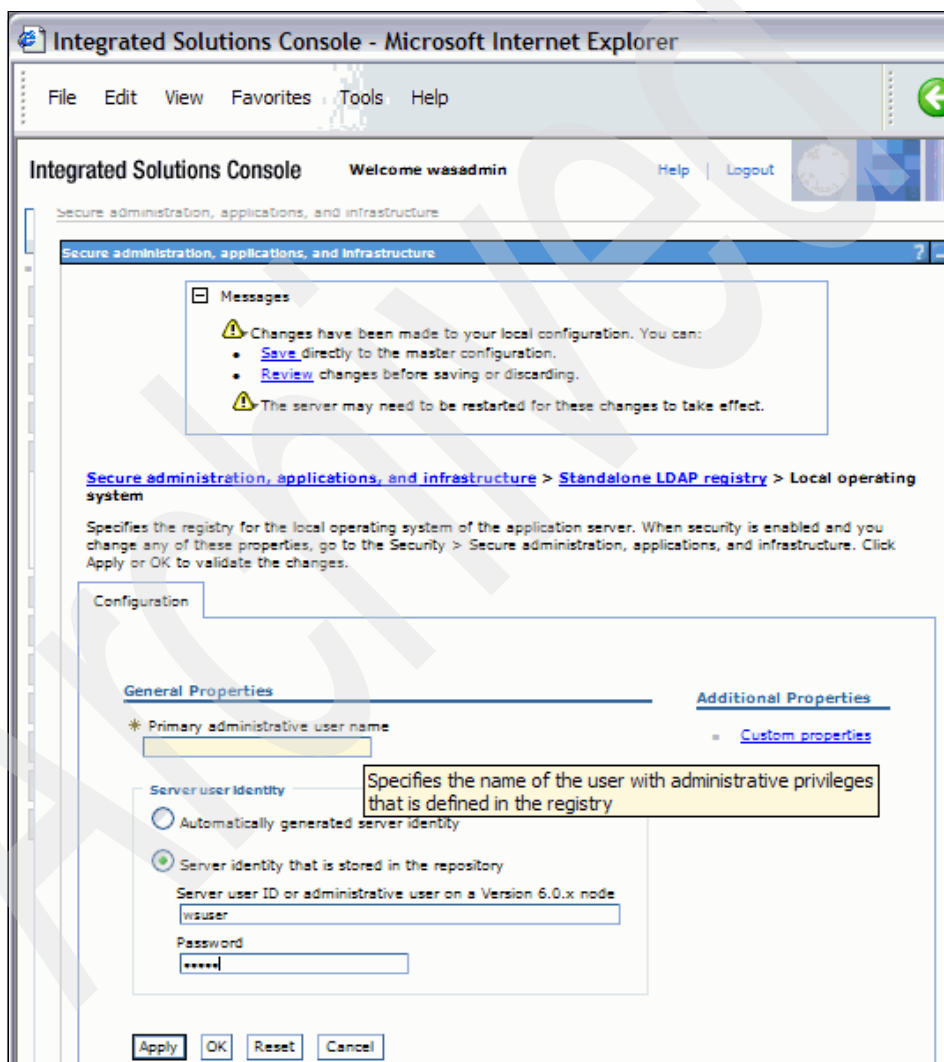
Integrated Solutions Console - Microsoft Internet Explorer

File Edit View Favorites Tools Help

Integrated Solutions Console Welcome wasadmin Help | Logout

Secure administration, applications, and infrastructure

Secure administration, applications, and infrastructure ?

Messages

Changes have been made to your local configuration. You can:
- Save directly to the master configuration.
- Review changes before saving or discarding.

The server may need to be restarted for these changes to take effect.

Secure administration, applications, and infrastructure > Standalone LDAP registry > Local operating system

Specifies the registry for the local operating system of the application server. When security is enabled and you change any of these properties, go to the Security > Secure administration, applications, and infrastructure. Click Apply or OK to validate the changes.

Configuration

General Properties

* Primary administrative user name

Specifies the name of the user with administrative privileges that is defined in the registry

Server user identity

Automatically generated server identity

Server identity that is stored in the repository

Server user ID or administrative user on a Version 6.0.x node

wsuser

Password

•••••

Additional Properties

Custom properties

Apply OK Reset Cancel

Archived